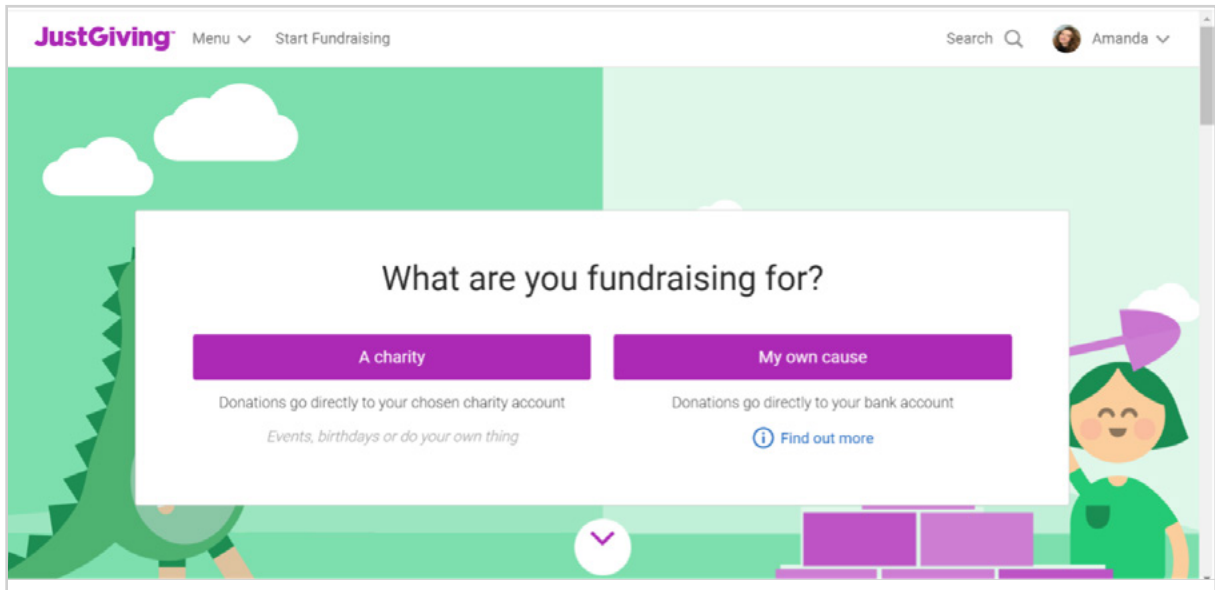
JustGiving

Menu

Start Fundraising

Search

Amanda

What are you fundraising for?

A charity

Donations go directly to your chosen charity account

*Events, birthdays or do your own thing*

My own cause

Donations go directly to your bank account

Find out more